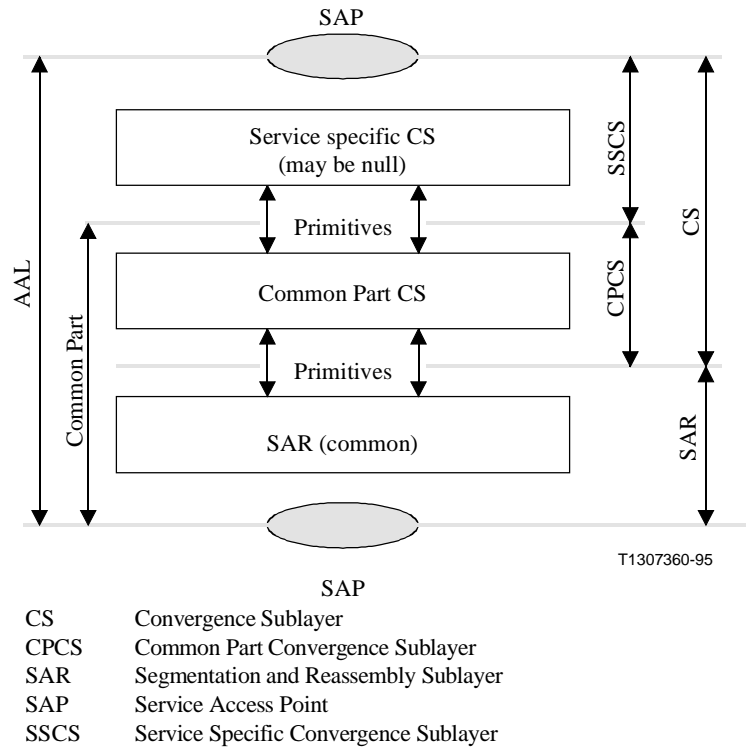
SAP

AAL

Common Part

Service specific CS
(may be null)

Primitives

Common Part CS

Primitives

SAR (common)

SSCS

CPCS

CS

SAR

T1307360-95

SAP

CS Convergence Sublayer
CPCS Common Part Convergence Sublayer
SAR Segmentation and Reassembly Sublayer
SAP Service Access Point
SSCS Service Specific Convergence Sublayer